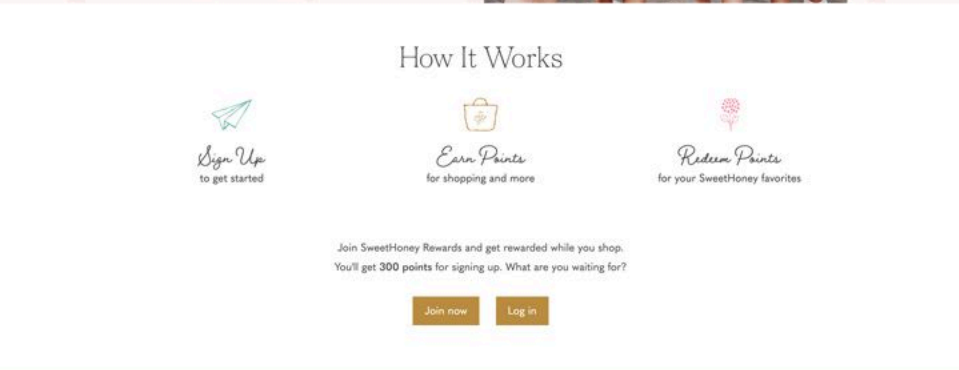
How It Works

Sign Up
to get started

Earn Points
for shopping and more

Redeem Points
for your SweetHoney favorites

Join SweetHoney Rewards and get rewarded while you shop.
You'll get **300 points** for signing up. What are you waiting for?

Join now

Log in